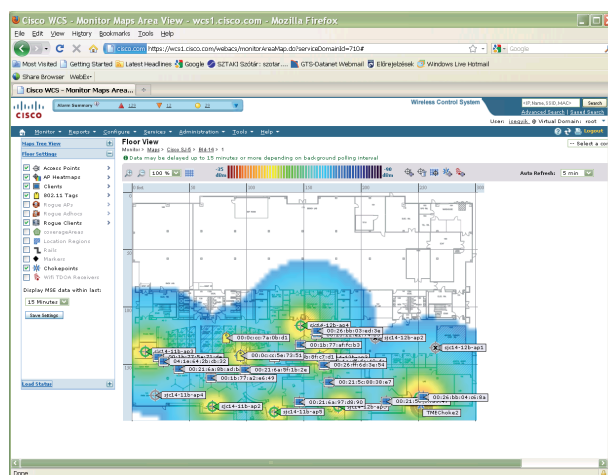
Cisco WCS - Monitor Maps Area View - wcs1.cisco.com - Mozilla Firefox

File Edit View History Bookmarks Tools Help

cisco.com https://wcs1.cisco.com/webacs/monitorAreaMap.do?serviceDomainId=710#

Google

Most Visited Getting Started Latest Headlines Google SZTAKI Szótár... GTS-Datanet Webmail Előrejelzések Windows Live Hotmail

Share Browser WebEx

Cisco WCS - Monitor Maps Area... +

cisco

Alarm Summary 1 12 22

Wireless Control System

<IP, Name, SSID, MAC> Search

Advanced Search | Saved Search

User: iczeqok @ Virtual Domain: root

Monitor Reports Configure Services Administration Tools Help

Logout

Maps Tree View

Floor Settings

Access Points

AP Heatmaps

Clients

802.11 Tags

Rogue APs

Rogue Adhocs

Rogue Clients

coverageAreas

Location Regions

Rails

Markers

Chokepoints

WiFi TDOA Receivers

Display MSE data within last:

15 Minutes

Save Settings

Load Status

Floor View

Monitor > Maps > Cisco SJ4 > Bld 16 > 1

Data may be delayed up to 15 minutes or more depending on background polling interval

100 %

-35 dBm

-90 dBm

Auto Refresh: 5 min

Select a com

sjc14-12b-ap4

00:26:bb:03:ed:3e

sjc14-12b-ap2

sjc14-12b-ap1

00:0c:cc:7a:0b:d1

00:1b:77:af:fc:b3

sjc14-11b-ap3

00:0c:cc:5a:73:51

00:21:5c:

00:21:6a:0b:ad:b

00:21:6a:9f:1b:2e

00:1b:77:a2:a6:49

00:21:5c:88:38:e7

sjc14-11b-ap4

00:26:bb:04:c6:8a

00:21:6a:97:d0:90

sjc14-11b-ap2

sjc14-11b-ap5

12b-ap

00:21:5

TMEChoke2

Done